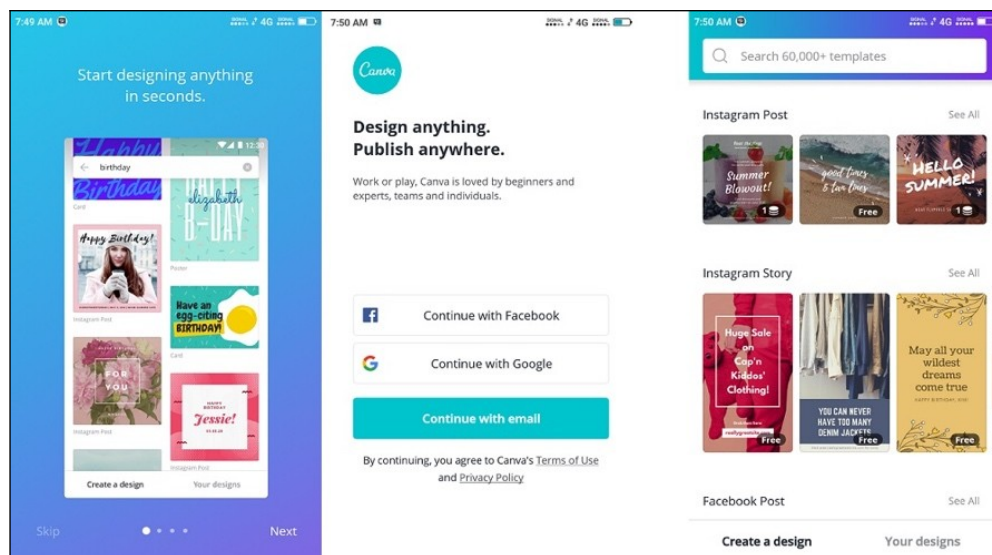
7:49 AM 4G

Start designing anything in seconds.

12:30

birthday

Happy Birthday

Card

elizabeth B-DAY

Poster

Happy Birthday!

Instagram Post

Have an egg-citing BIRTHDAY!

Card

FOR YOU

Instagram Post

HAPPY BIRTHDAY Jessie!

Instagram Post

Create a design

Your designs

Skip

Next

7:50 AM 4G

Canva

Design anything. Publish anywhere.

Work or play, Canva is loved by beginners and experts, teams and individuals.

Continue with Facebook

Continue with Google

Continue with email

By continuing, you agree to Canva's Terms of Use and Privacy Policy

7:50 AM 4G

Search 60,000+ templates

Instagram Post

See All

Summer Blowout!

good times & tan lines

Free

HELLO SUMMER!

Instagram Story

See All

Huge Sale on Cap'n Kiddos' Clothing!

Free

YOU CAN NEVER HAVE TOO MANY DENIM JACKETS

Free

May all your wildest dreams come true

HAPPY BIRTHDAY

Free

Facebook Post

See All

Create a design

Your designs